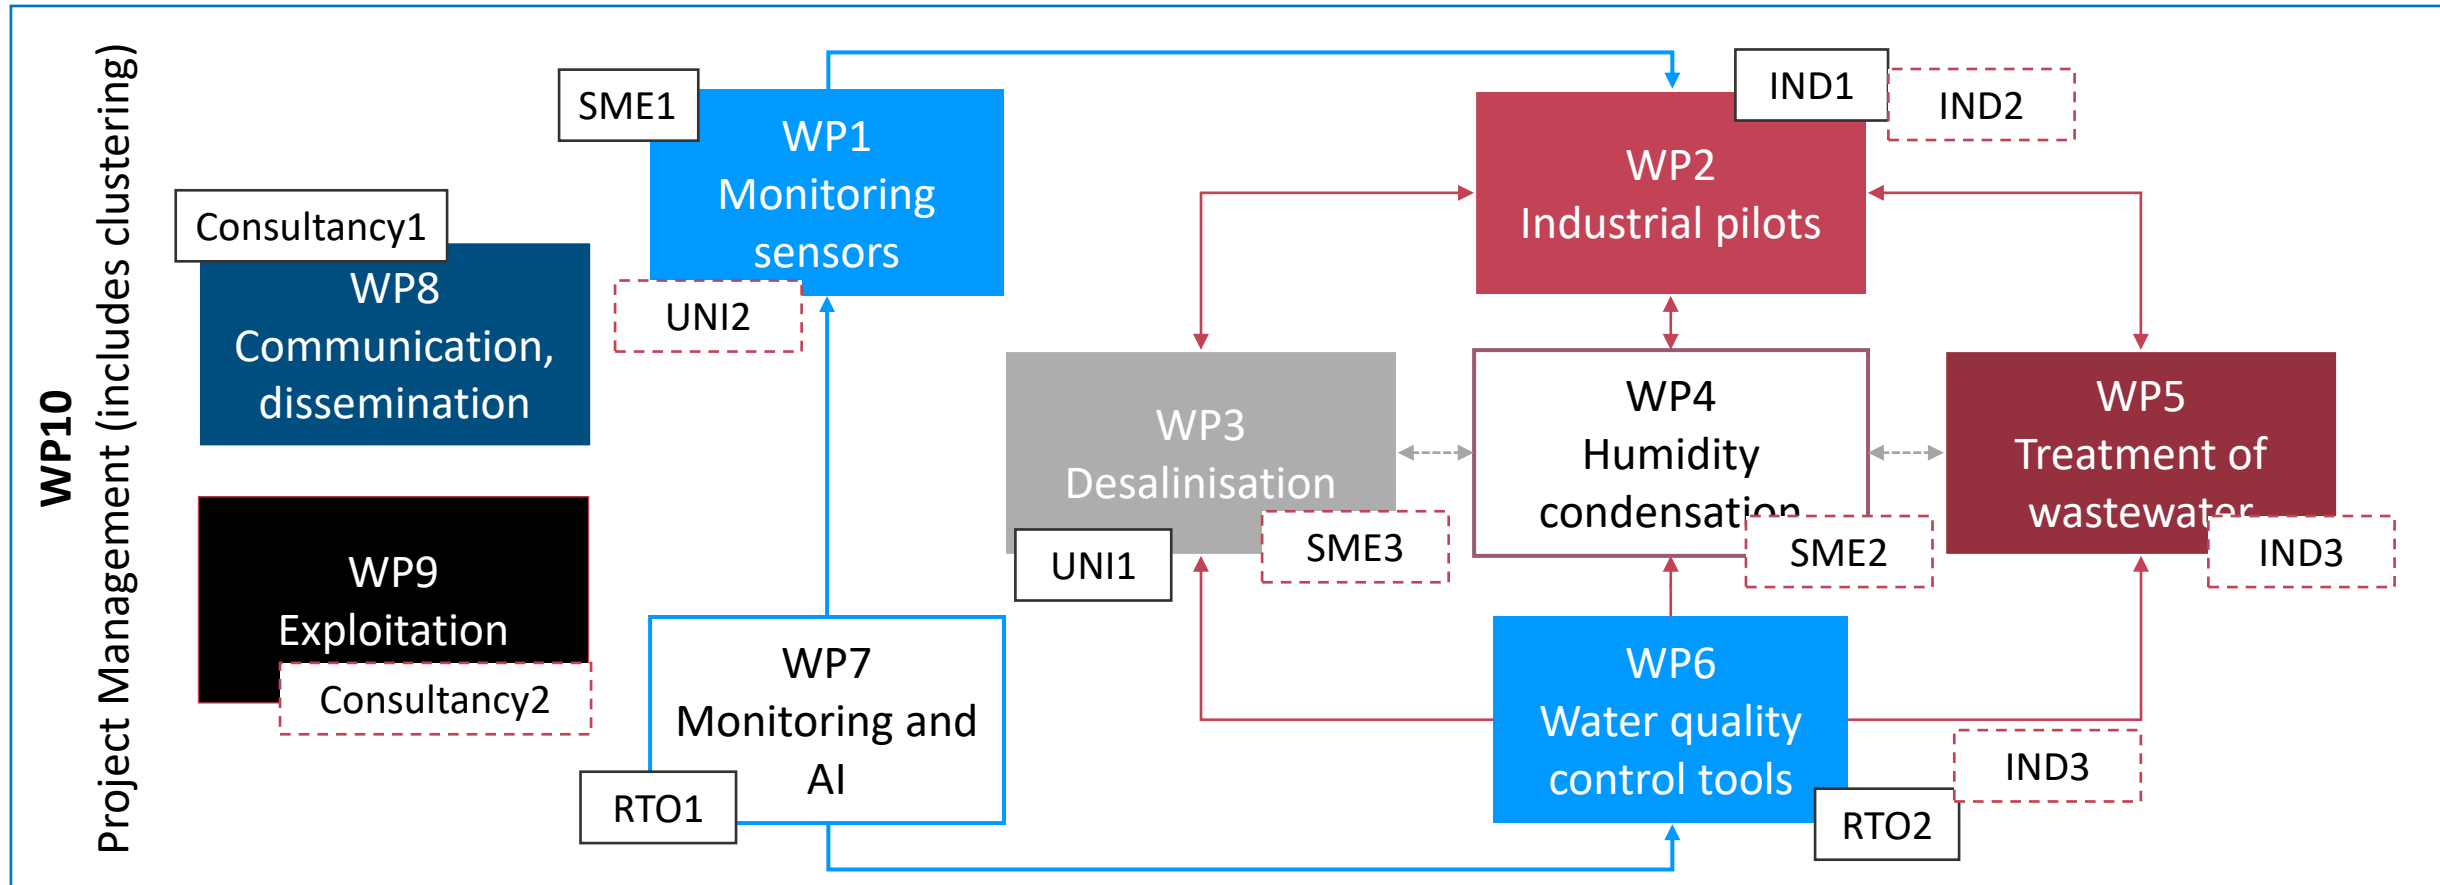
WP10
Project Management (includes clustering)

Consultancy1
WP8
Communication, dissemination

WP9
Exploitation
Consultancy2

SME1
WP1
Monitoring sensors
UNI2

WP7
Monitoring and AI
RTO1

IND1
IND2
WP2
Industrial pilots

WP3
Desalinisation
UNI1
SME3

WP4
Humidity condensation
SME2

WP5
Treatment of wastewater
IND3

WP6
Water quality control tools
IND3
RTO2